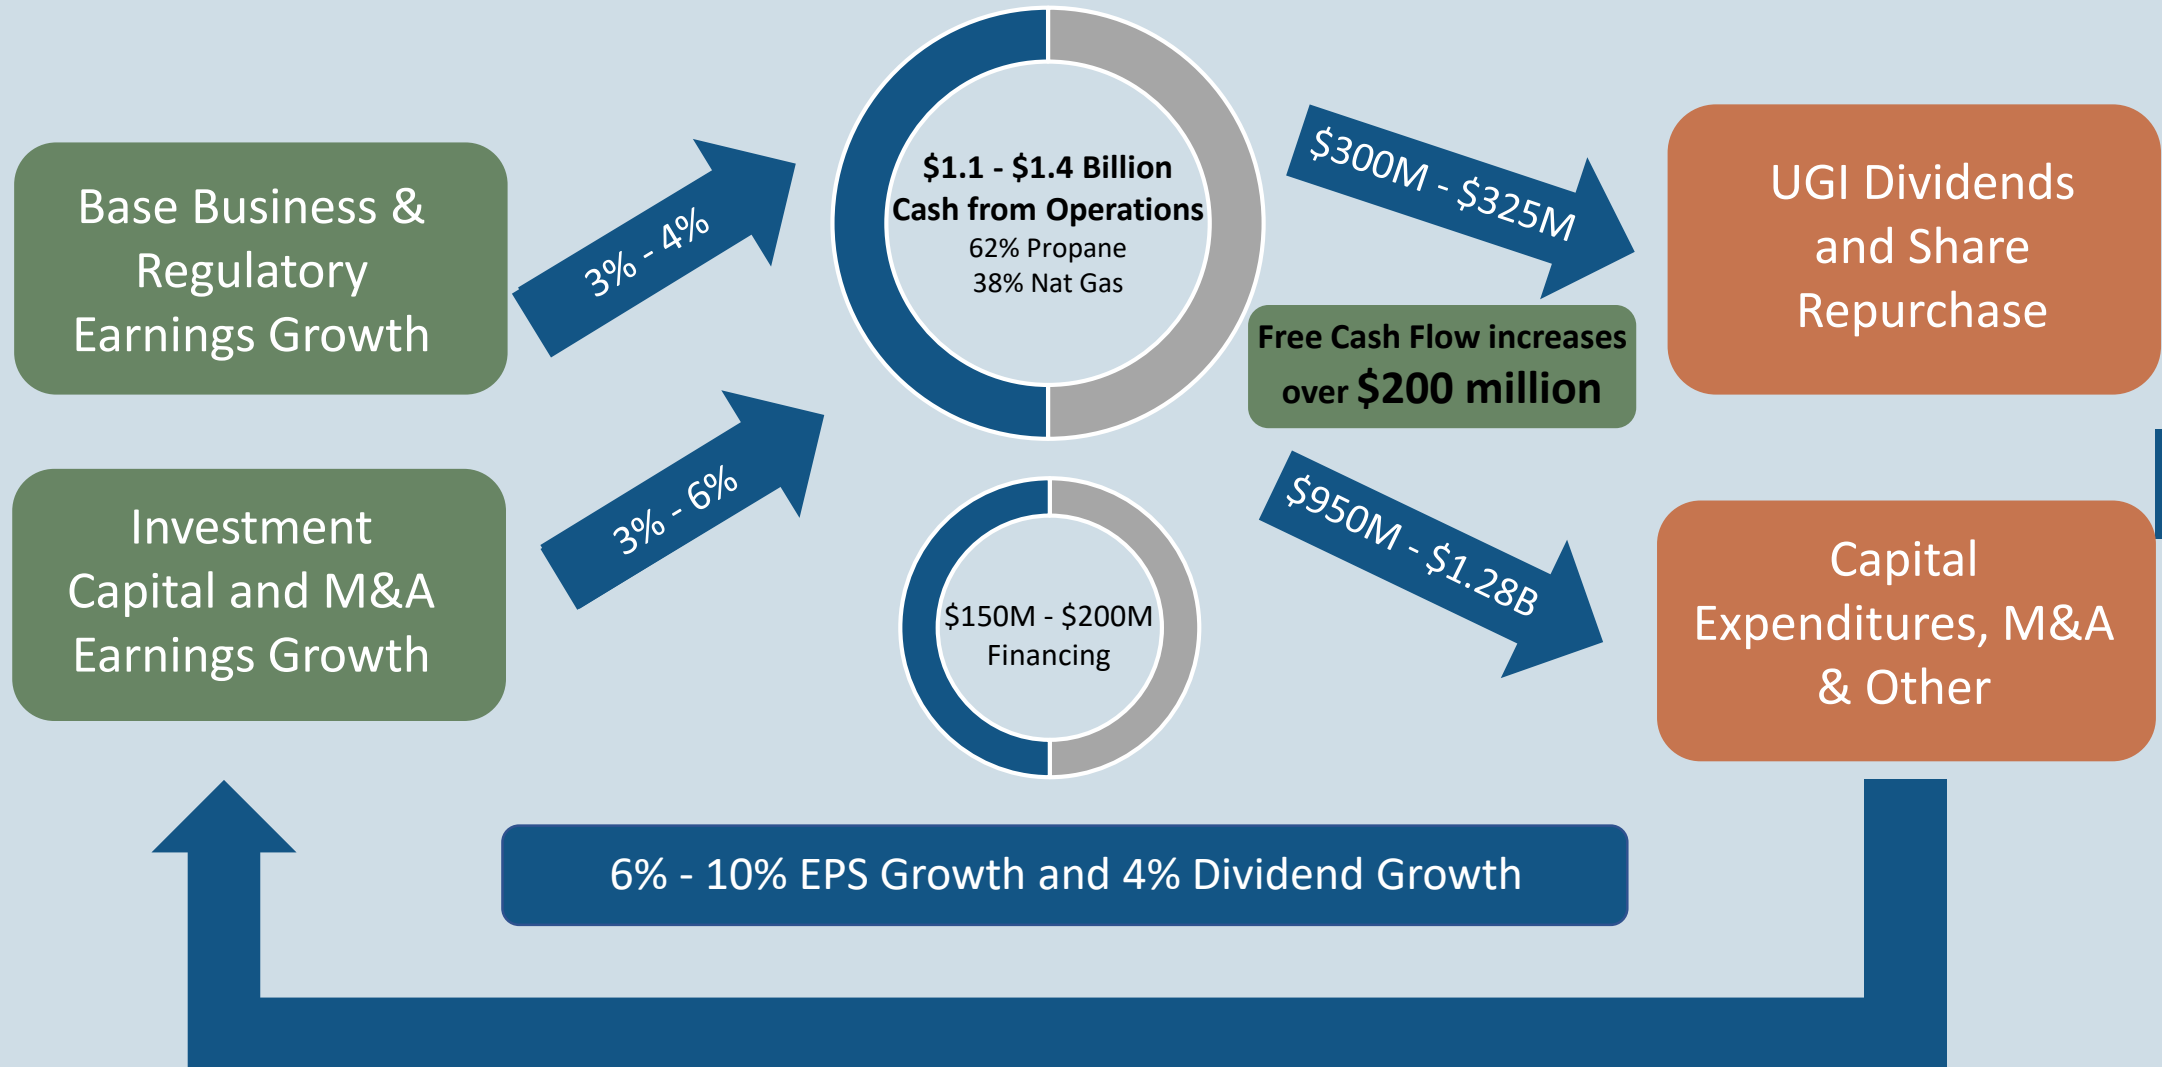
Base Business & Regulatory Earnings Growth

3% - 4%

Investment Capital and M&A Earnings Growth

3% - 6%

$1.1 - $1.4 Billion Cash from Operations
62% Propane
38% Nat Gas

$150M - $200M Financing

$300M - $325M

Free Cash Flow increases over $200 million

$950M - $1.28B

UGI Dividends and Share Repurchase

Capital Expenditures, M&A & Other

6% - 10% EPS Growth and 4% Dividend Growth